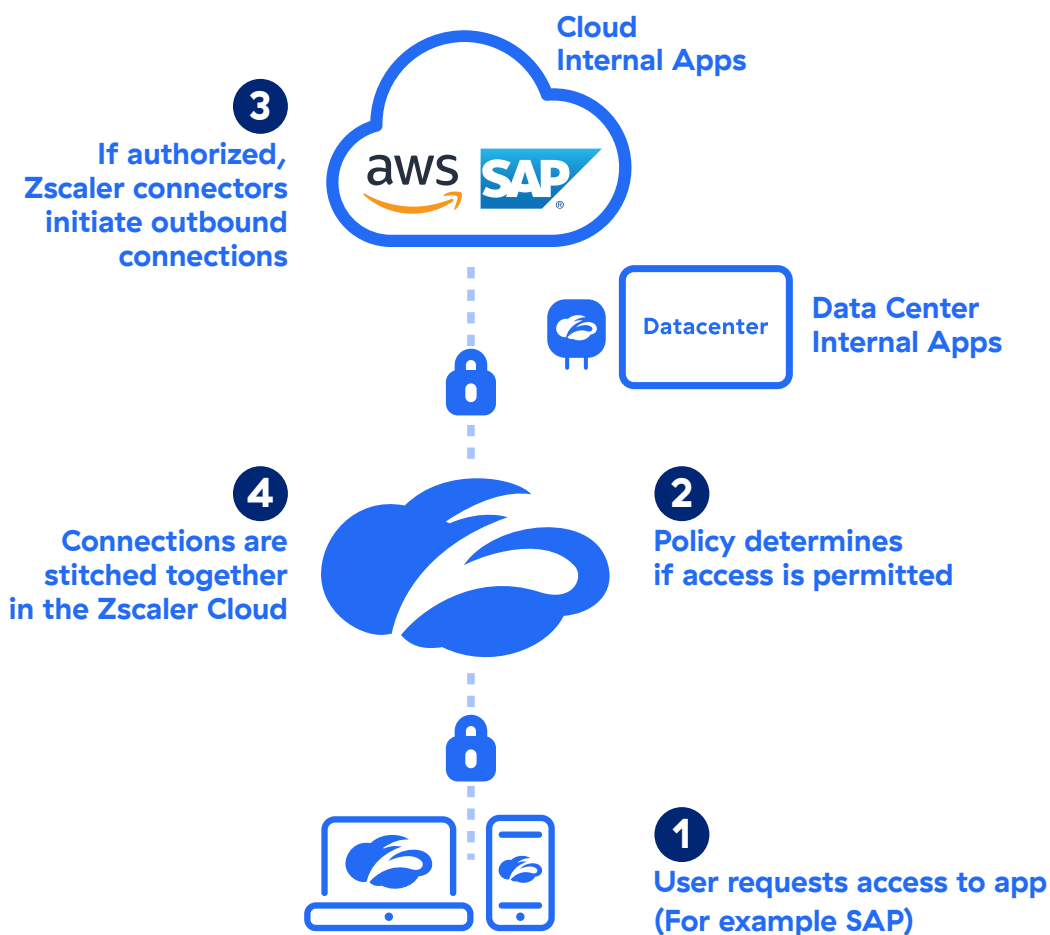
Cloud
Internal Apps

3
If authorized, Zscaler connectors initiate outbound connections

aws

SAP

Datacenter

Data Center
Internal Apps

4
Connections are stitched together in the Zscaler Cloud

2
Policy determines if access is permitted

1
User requests access to app (For example SAP)